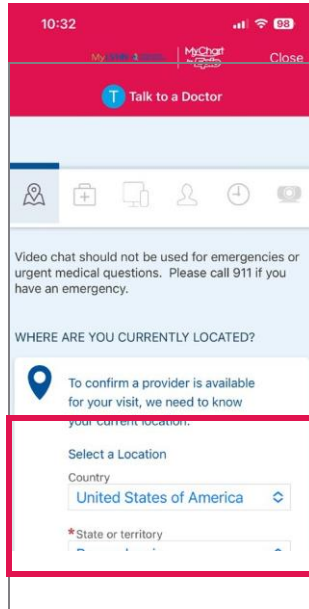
10:32

98

My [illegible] | MyChart by Epic

Close

T Talk to a Doctor

Video chat should not be used for emergencies or urgent medical questions. Please call 911 if you have an emergency.

WHERE ARE YOU CURRENTLY LOCATED?

To confirm a provider is available for your visit, we need to know your current location.

Select a Location

Country

United States of America

*State or territory

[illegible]